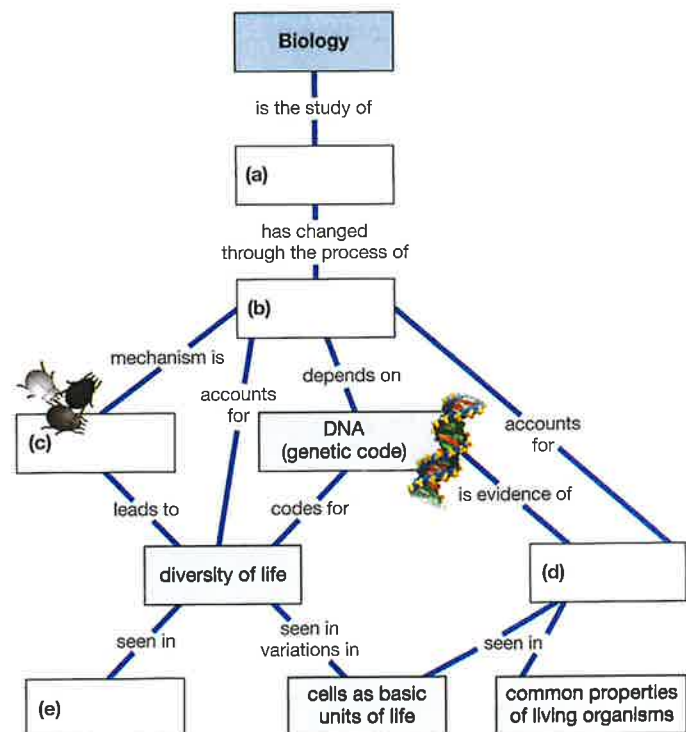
Biology

is the study of

(a)

has changed through the process of

(b)

mechanism is

accounts for

depends on

accounts for

(c)

DNA (genetic code)

leads to

codes for

is evidence of

diversity of life

(d)

seen in

seen in variations in

seen in

(e)

cells as basic units of life

common properties of living organisms